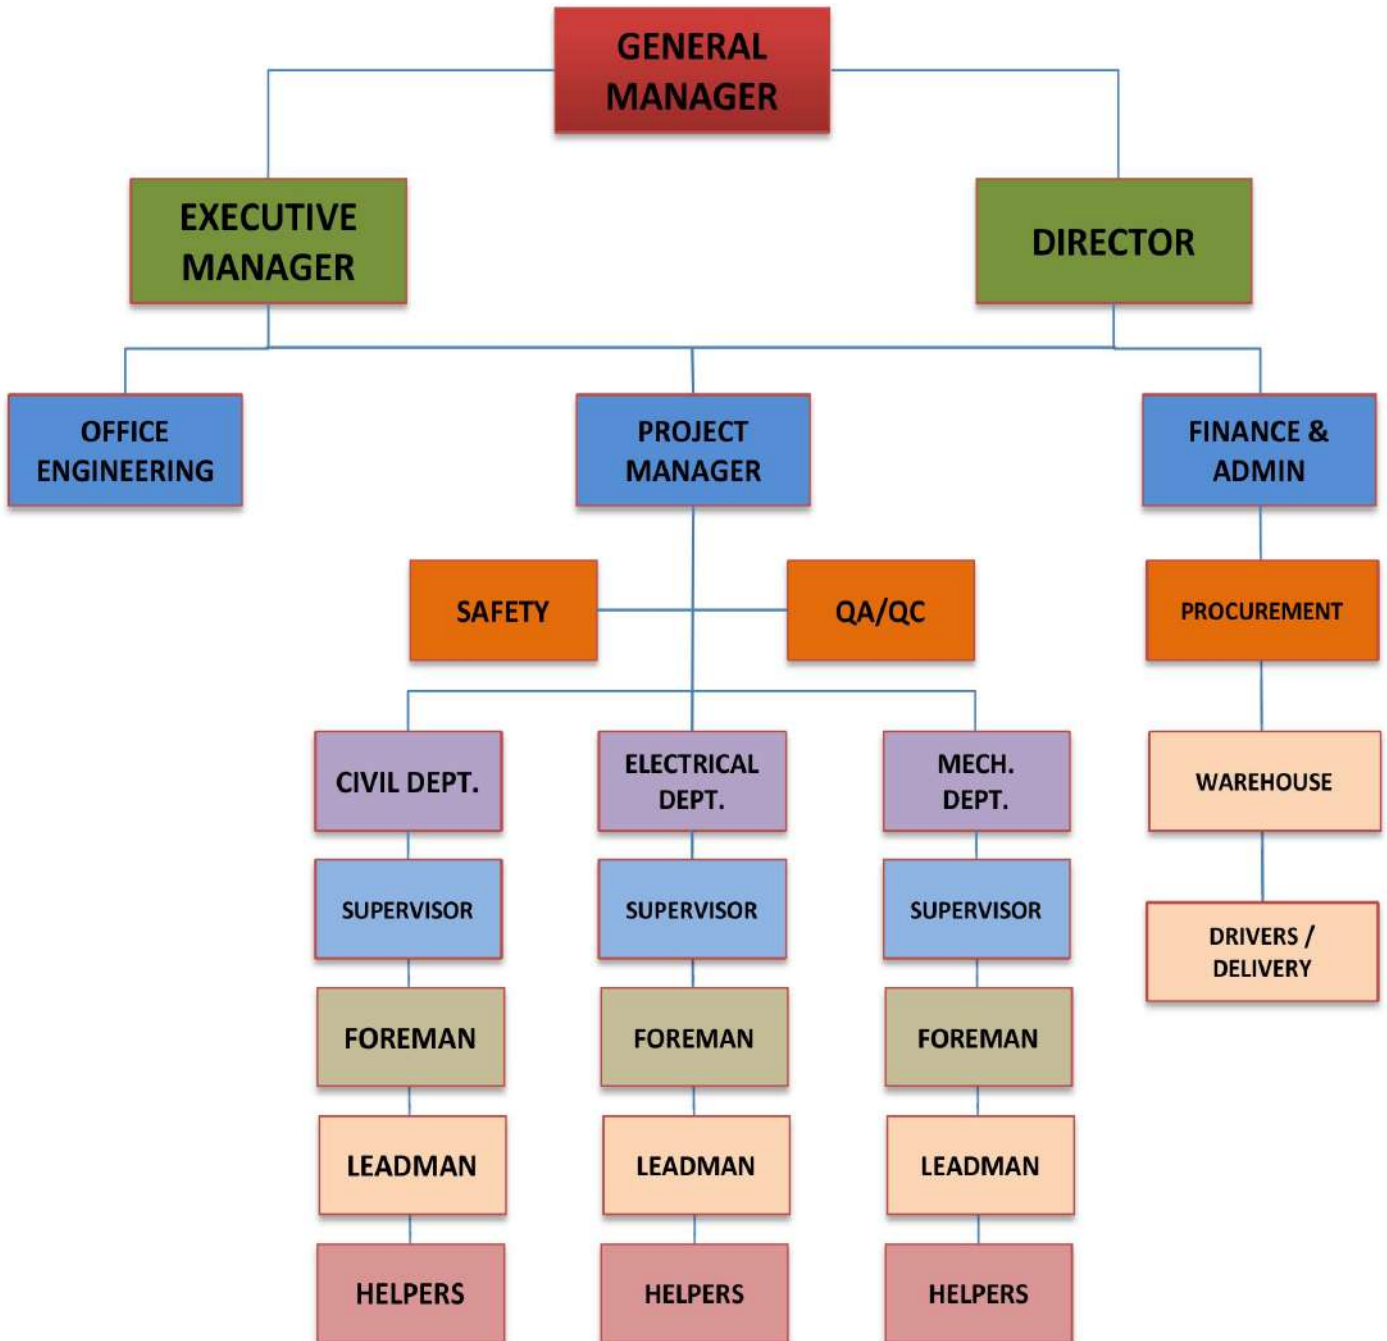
GENERAL MANAGER

EXECUTIVE MANAGER

DIRECTOR

OFFICE ENGINEERING

PROJECT MANAGER

FINANCE & ADMIN

SAFETY

QA/QC

PROCUREMENT

CIVIL DEPT.

ELECTRICAL DEPT.

MECH. DEPT.

WAREHOUSE

SUPERVISOR

SUPERVISOR

SUPERVISOR

DRIVERS / DELIVERY

FOREMAN

FOREMAN

FOREMAN

LEADMAN

LEADMAN

LEADMAN

HELPERS

HELPERS

HELPERS